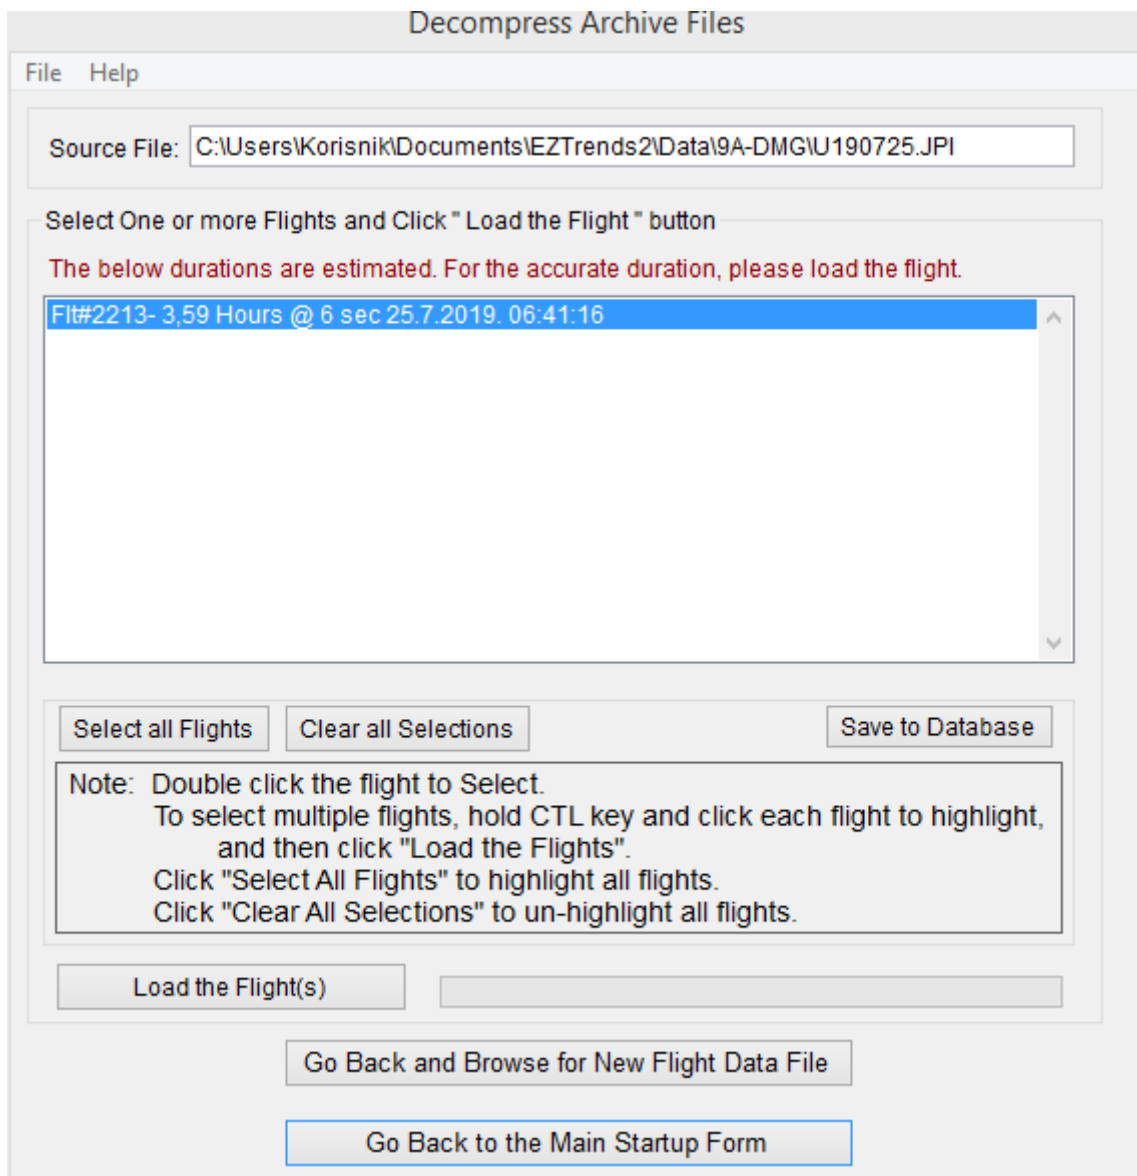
Decompress Archive Files

File Help

Source File: C:\Users\Korisnik\Documents\EZTrends2\Data\9A-DMG\U190725.JPI

Select One or more Flights and Click " Load the Flight " button

The below durations are estimated. For the accurate duration, please load the flight.

Flt#2213- 3,59 Hours @ 6 sec 25.7.2019. 06:41:16

Select all Flights

Clear all Selections

Save to Database

Note: Double click the flight to Select.
To select multiple flights, hold CTL key and click each flight to highlight, and then click "Load the Flights".
Click "Select All Flights" to highlight all flights.
Click "Clear All Selections" to un-highlight all flights.

Load the Flight(s)

Go Back and Browse for New Flight Data File

Go Back to the Main Startup Form